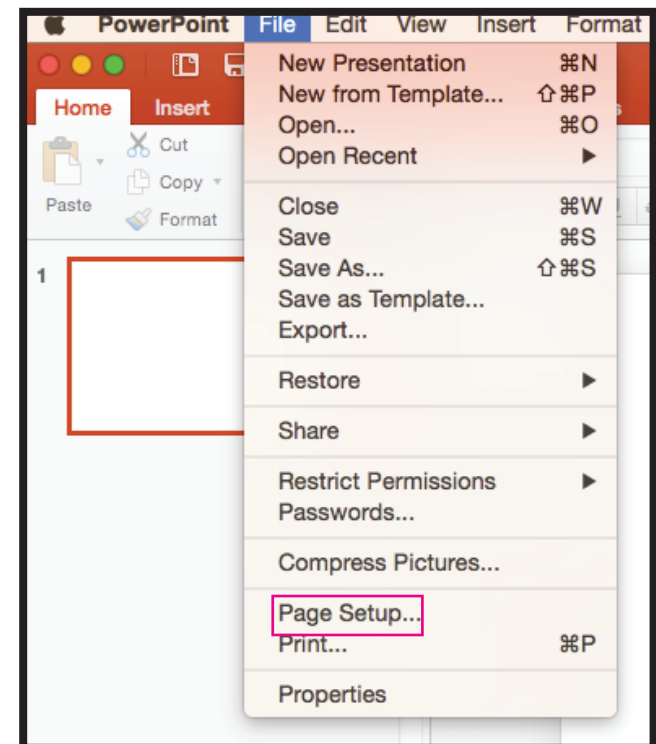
PowerPoint File Edit View Insert Format

Home Insert

Paste Cut Copy Format

1

New Presentation ⌘N
New from Template... ⇧⌘P
Open... ⌘O
Open Recent

Close ⌘W
Save ⌘S
Save As... ⇧⌘S
Save as Template...
Export...

Restore

Share

Restrict Permissions
Passwords...

Compress Pictures...

Page Setup...
Print... ⌘P

Properties